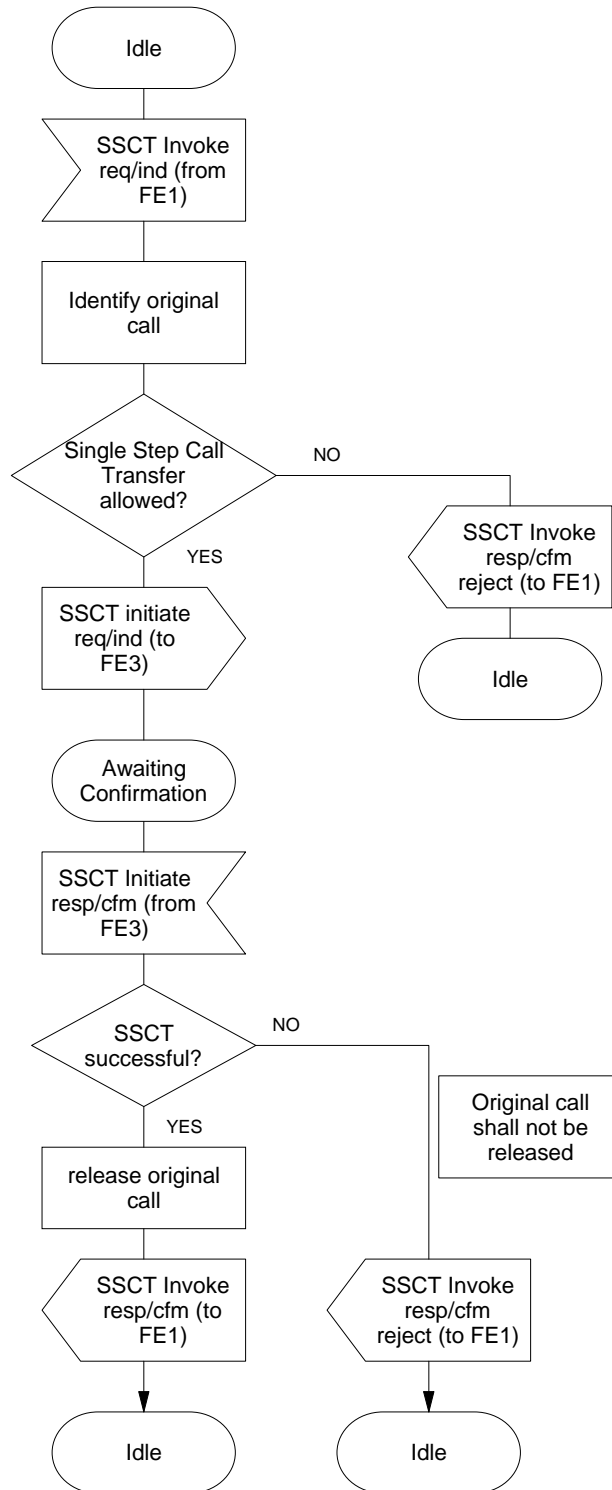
Idle

SSCT Invoke req/ind (from FE1)

Identify original call

Single Step Call Transfer allowed?

NO

SSCT Invoke resp/cfm reject (to FE1)

Idle

YES

SSCT initiate req/ind (to FE3)

Awaiting Confirmation

SSCT Initiate resp/cfm (from FE3)

SSCT successful?

NO

Original call shall not be released

YES

release original call

SSCT Invoke resp/cfm (to FE1)

SSCT Invoke resp/cfm reject (to FE1)

Idle

Idle